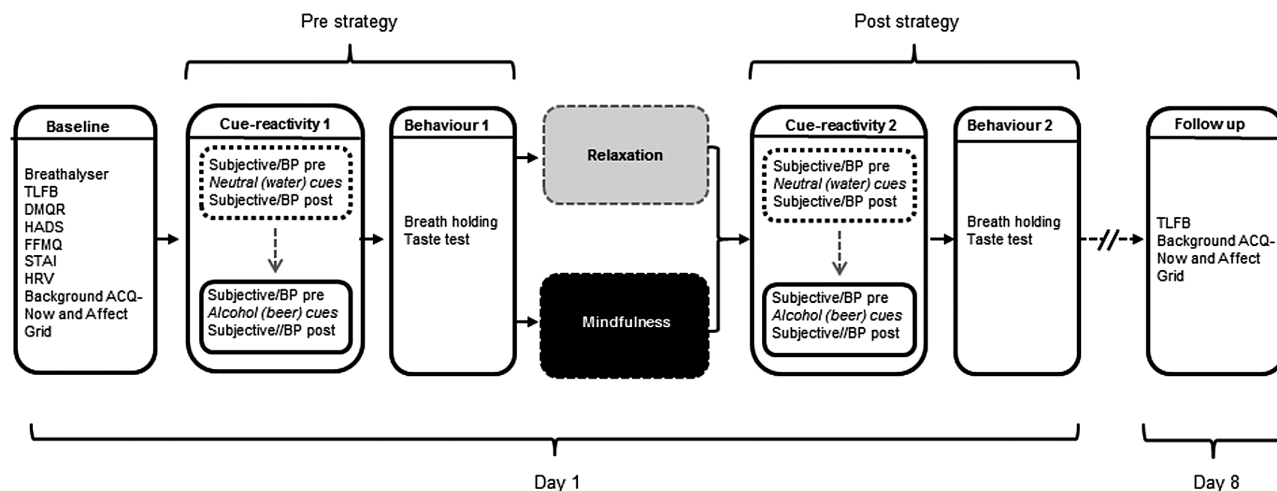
Pre strategy

Post strategy

Baseline

Breathalyser
TLFB
DMQR
HADS
FFMQ
STAI
HRV
Background ACQ-Now and Affect Grid

Cue-reactivity 1

Subjective/BP pre
*Neutral (water) cues*
Subjective/BP post

Subjective/BP pre
*Alcohol (beer) cues*
Subjective//BP post

Behaviour 1

Breath holding
Taste test

Relaxation

Mindfulness

Cue-reactivity 2

Subjective/BP pre
*Neutral (water) cues*
Subjective/BP post

Subjective/BP pre
*Alcohol (beer) cues*
Subjective//BP post

Behaviour 2

Breath holding
Taste test

Follow up

TLFB
Background ACQ-Now and Affect Grid

Day 1

Day 8